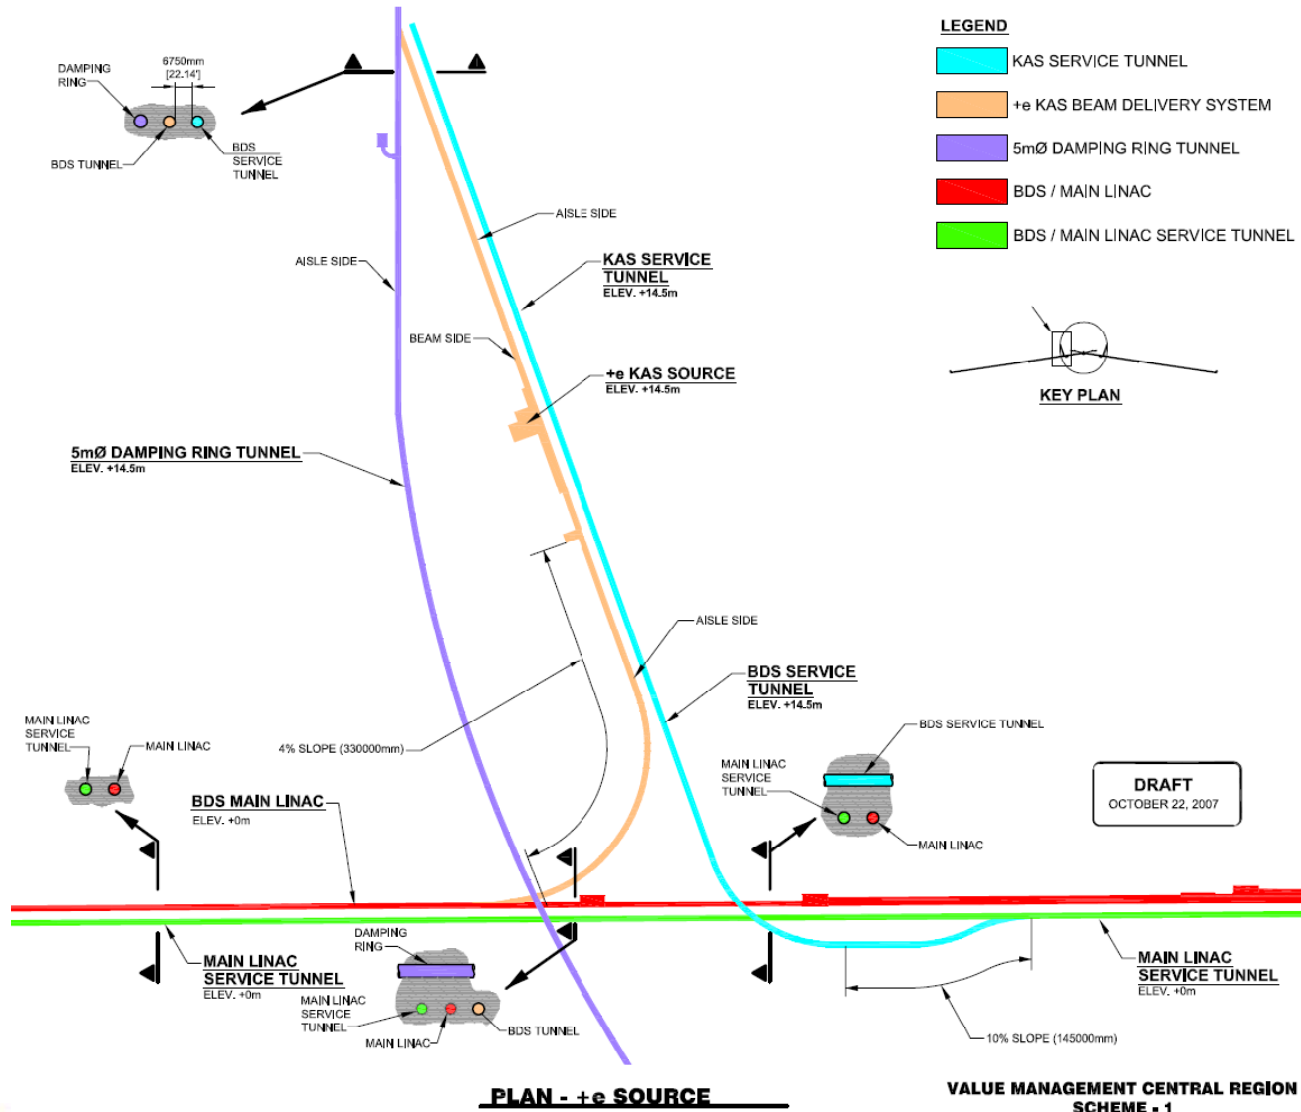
LEGEND

KAS SERVICE TUNNEL

+e KAS BEAM DELIVERY SYSTEM

5mØ DAMPING RING TUNNEL

BDS / MAIN LINAC

BDS / MAIN LINAC SERVICE TUNNEL

DAMPING RING

6750mm [22.14']

BDS TUNNEL

BDS SERVICE TUNNEL

AISLE SIDE

AISLE SIDE

KAS SERVICE TUNNEL
ELEV. +14.5m

BEAM SIDE

+e KAS SOURCE
ELEV. +14.5m

KEY PLAN

5mØ DAMPING RING TUNNEL
ELEV. +14.5m

AISLE SIDE

BDS SERVICE TUNNEL
ELEV. +14.5m

BDS SERVICE TUNNEL

MAIN LINAC SERVICE TUNNEL

MAIN LINAC

4% SLOPE (330000mm)

MAIN LINAC SERVICE TUNNEL

MAIN LINAC

DRAFT
OCTOBER 22, 2007

BDS MAIN LINAC
ELEV. +0m

MAIN LINAC

MAIN LINAC SERVICE TUNNEL
ELEV. +0m

DAMPING RING

MAIN LINAC SERVICE TUNNEL

BDS TUNNEL

MAIN LINAC

MAIN LINAC SERVICE TUNNEL
ELEV. +0m

10% SLOPE (145000mm)

PLAN - +e SOURCE

VALUE MANAGEMENT CENTRAL REGION
SCHEME - 1